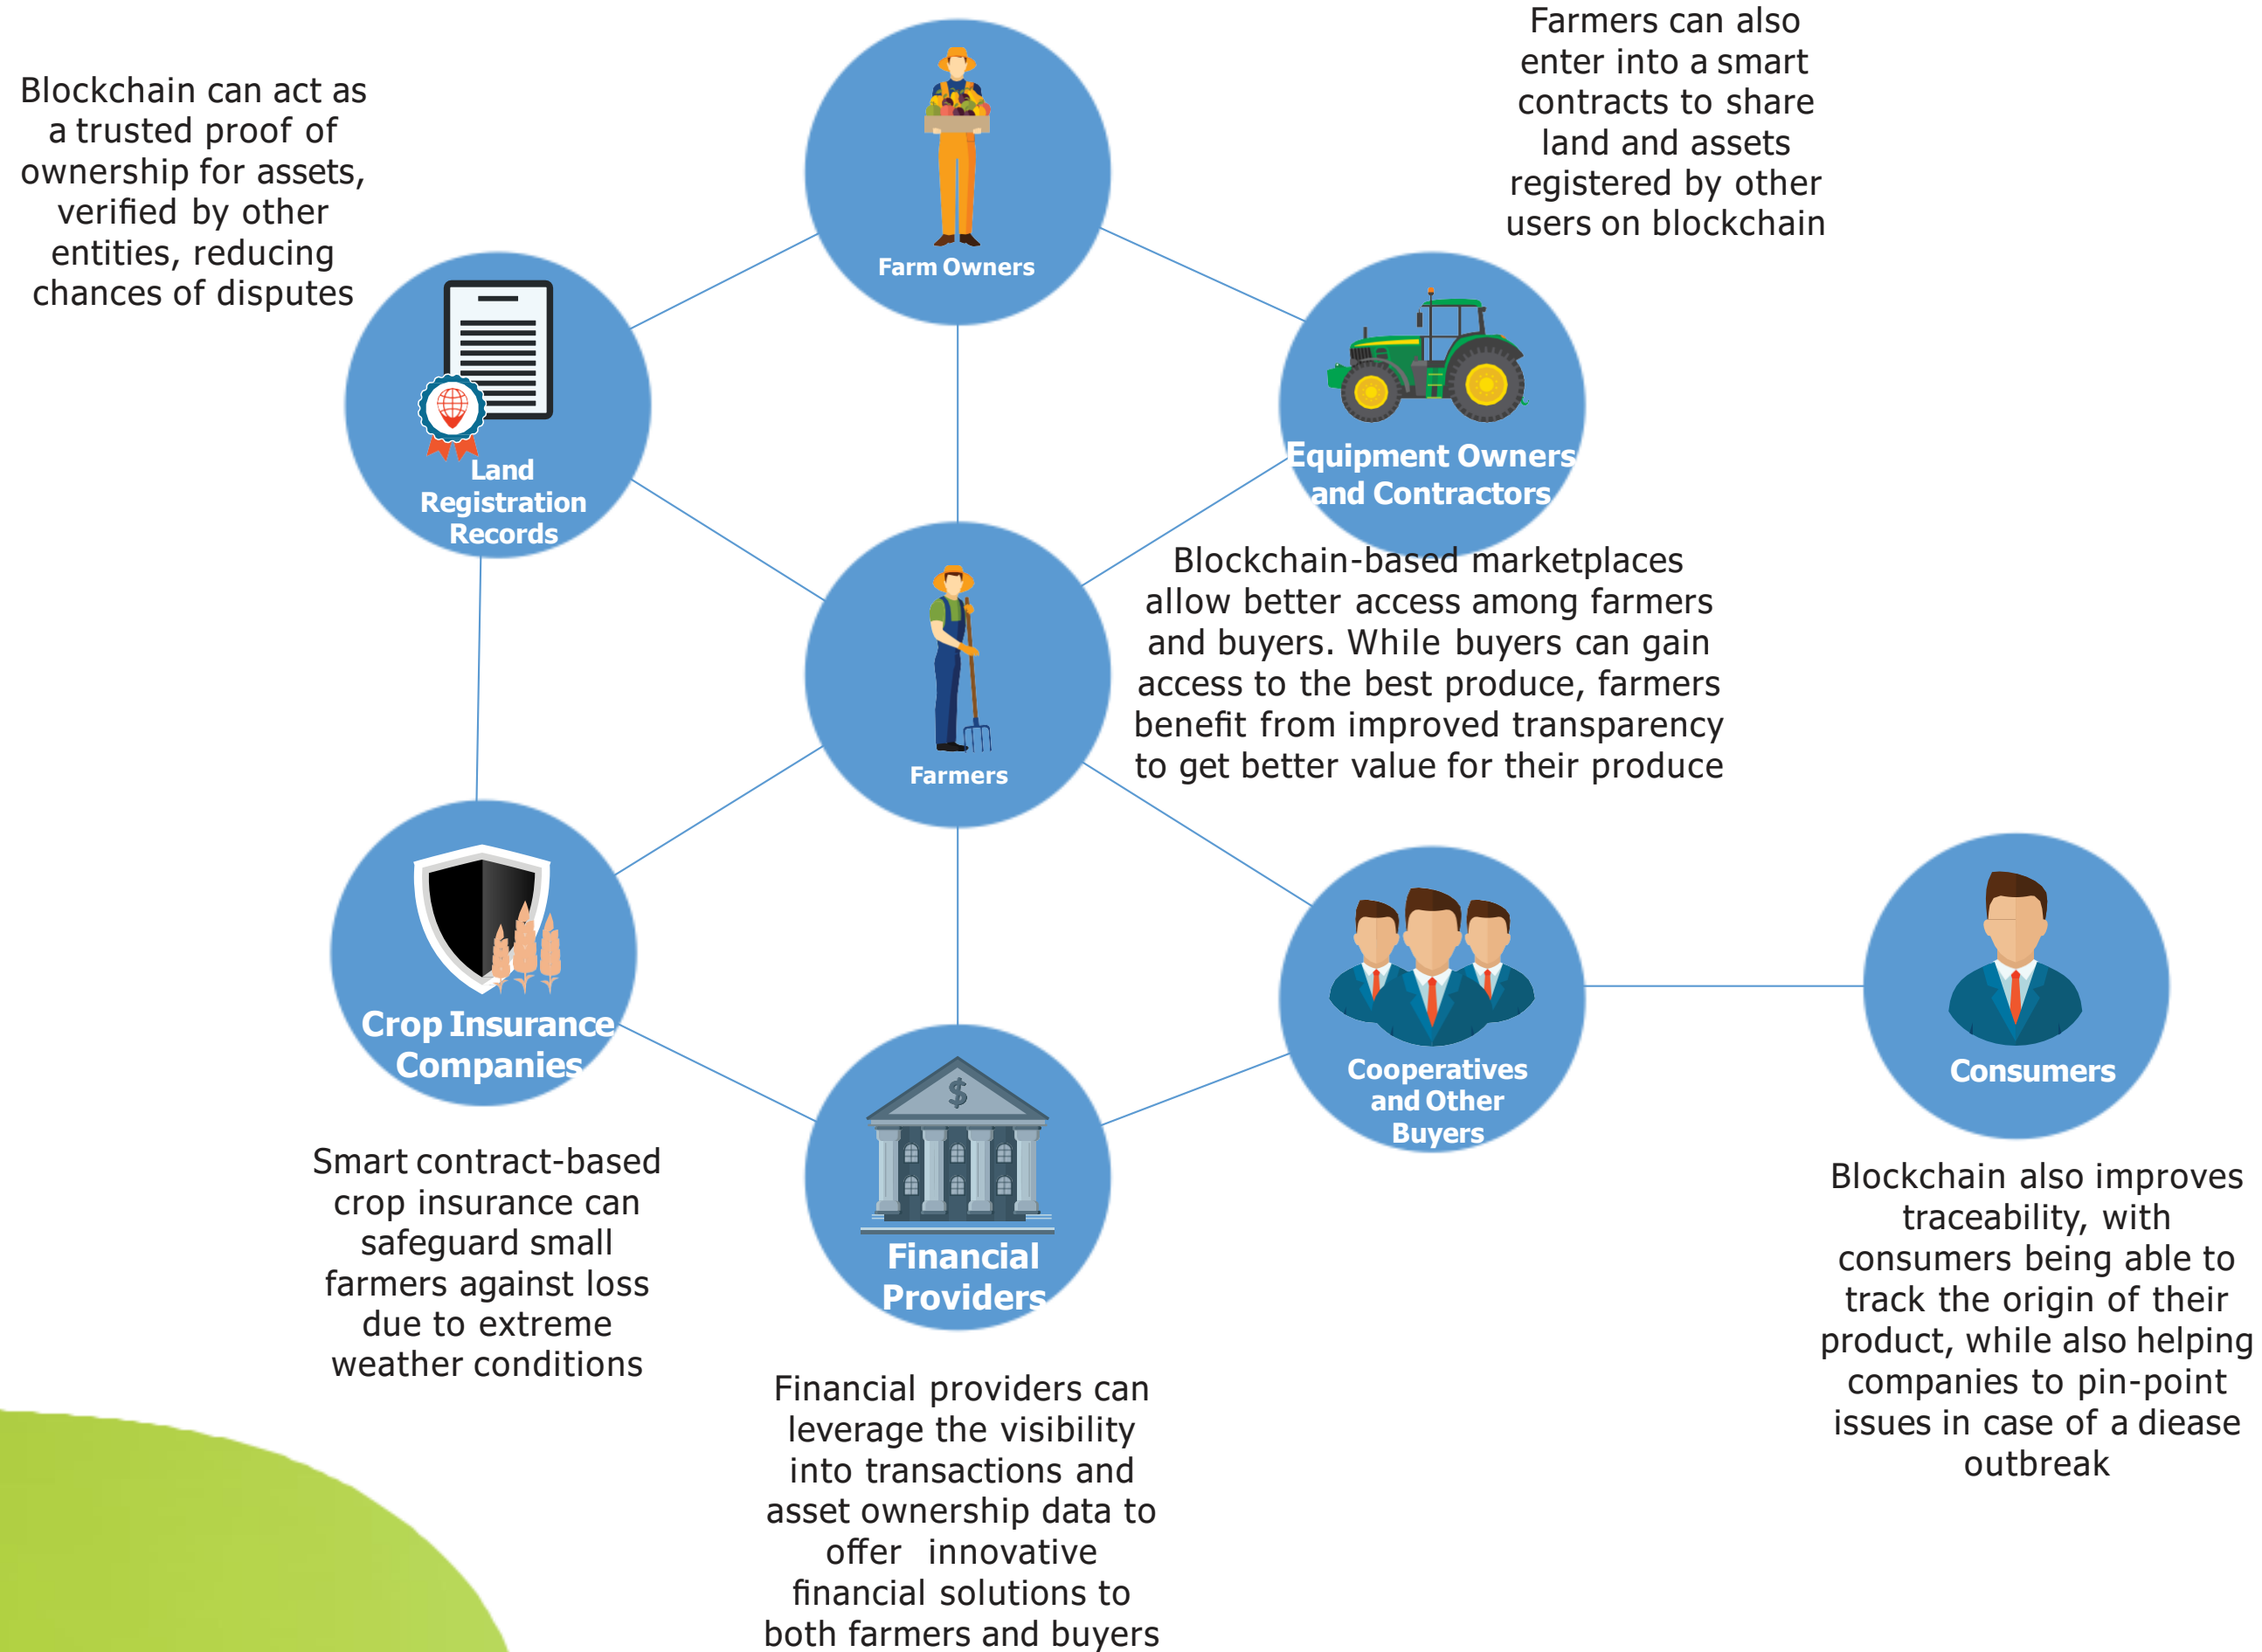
Blockchain can act as a trusted proof of ownership for assets, verified by other entities, reducing chances of disputes

Farm Owners

Farmers can also enter into a smart contracts to share land and assets registered by other users on blockchain

Land Registration Records

Equipment Owners and Contractors

Farmers

Blockchain-based marketplaces allow better access among farmers and buyers. While buyers can gain access to the best produce, farmers benefit from improved transparency to get better value for their produce

Crop Insurance Companies

Cooperatives and Other Buyers

Consumers

Financial Providers

Smart contract-based crop insurance can safeguard small farmers against loss due to extreme weather conditions

Financial providers can leverage the visibility into transactions and asset ownership data to offer innovative financial solutions to both farmers and buyers

Blockchain also improves traceability, with consumers being able to track the origin of their product, while also helping companies to pin-point issues in case of a diease outbreak